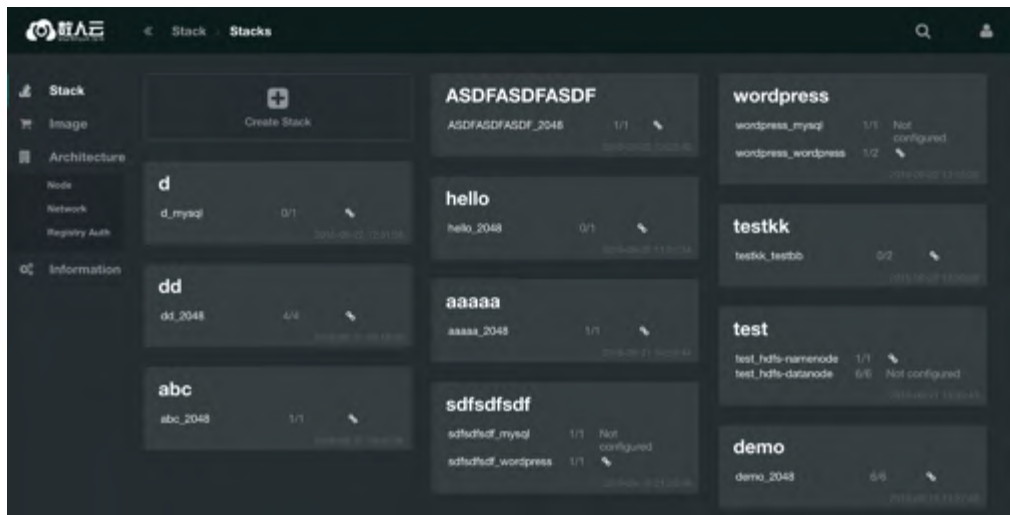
数人云

« Stack › Stacks

Stack
Image
Architecture
Node
Network
Registry Auth
Information

Create Stack

d
d_mysql 0/1
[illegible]

dd
dd_2048 4/4
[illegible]

abc
abc_2048 1/1
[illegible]

ASDFASDFASDF
ASDFASDFASDF_2048 1/1
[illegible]

hello
hello_2048 0/1
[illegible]

aaaaa
aaaaa_2048 1/1
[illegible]

sdfsdfsdf
sdfsdfsdf_mysql 1/1 Not configured
sdfsdfsdf_wordpress 1/1
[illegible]

wordpress
wordpress_mysql 1/1 Not configured
wordpress_wordpress 1/2
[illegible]

testkk
testkk_testbb 0/2
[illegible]

test
test_hdfs-namenode 1/1
test_hdfs-datanode 6/6 Not configured
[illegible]

demo
demo_2048 6/6
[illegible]